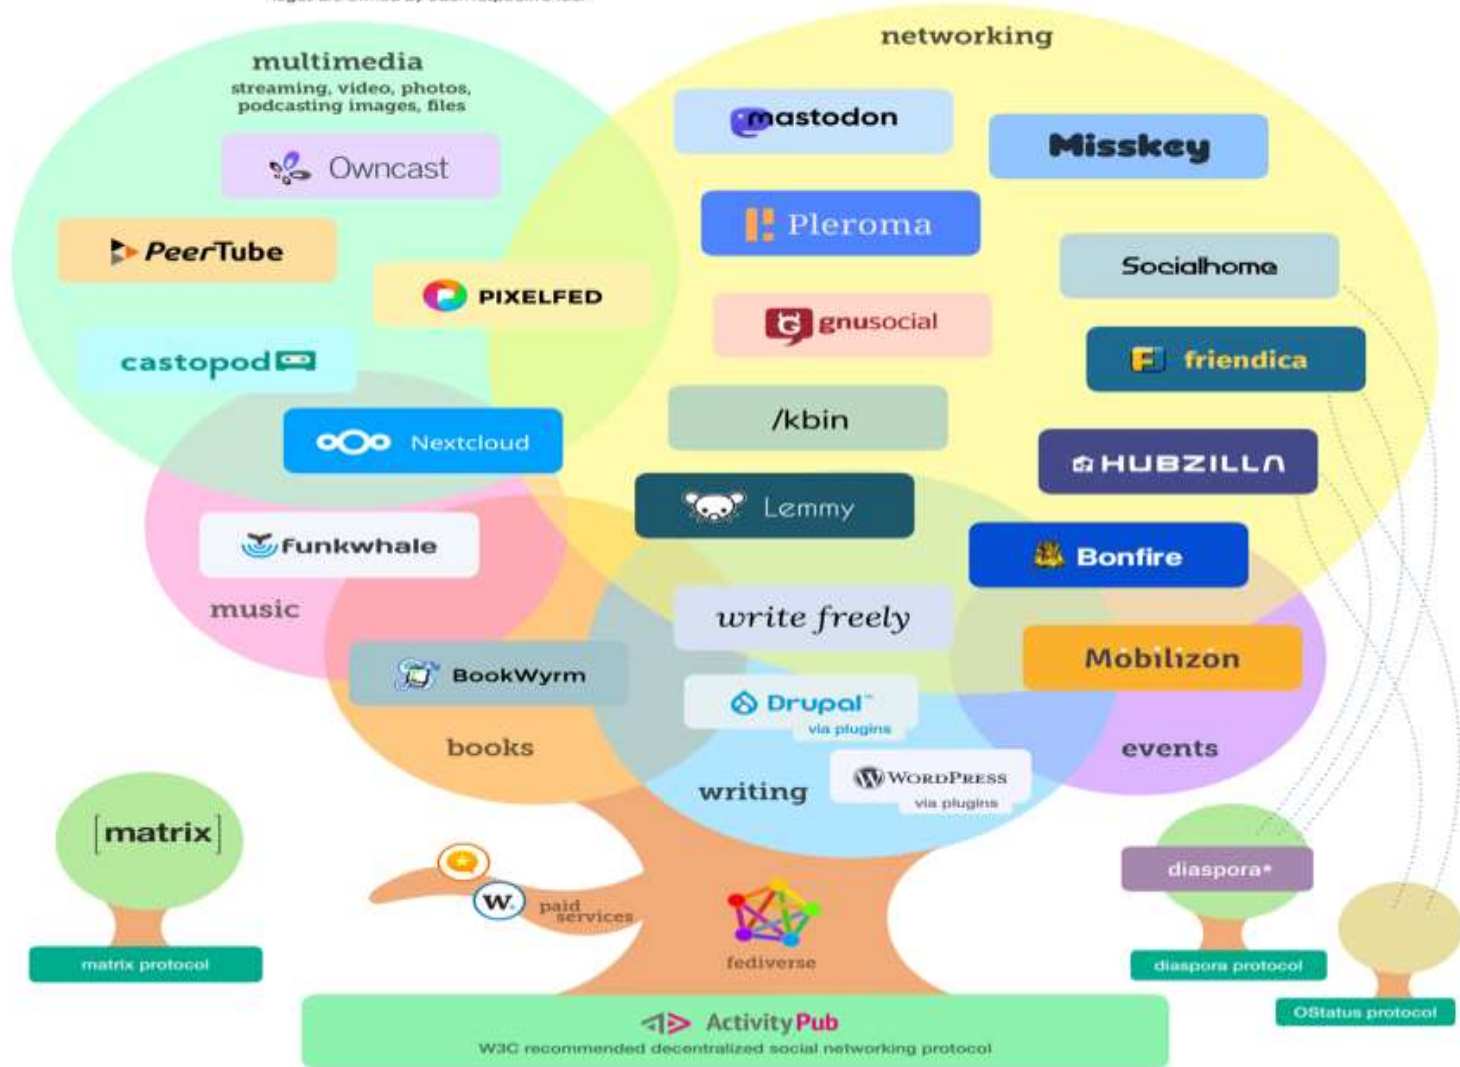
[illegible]

multimedia
streaming, video, photos, podcasting images, files

networking

Owncast

mastodon

Misskey

PeerTube

Pleroma

PIXELFED

Socialhome

castopod

gnusocial

friendica

Nextcloud

/kbin

HUBZILLA

Lemmy

Funkwhale

Bonfire

music

write freely

Mobilizon

BookWyrm

Drupal
via plugins

books

events

WordPress
via plugins

writing

[matrix]

diaspora*

paid services

fediverse

matrix protocol

diaspora protocol

OStatus protocol

ActivityPub
W3C recommended decentralized social networking protocol